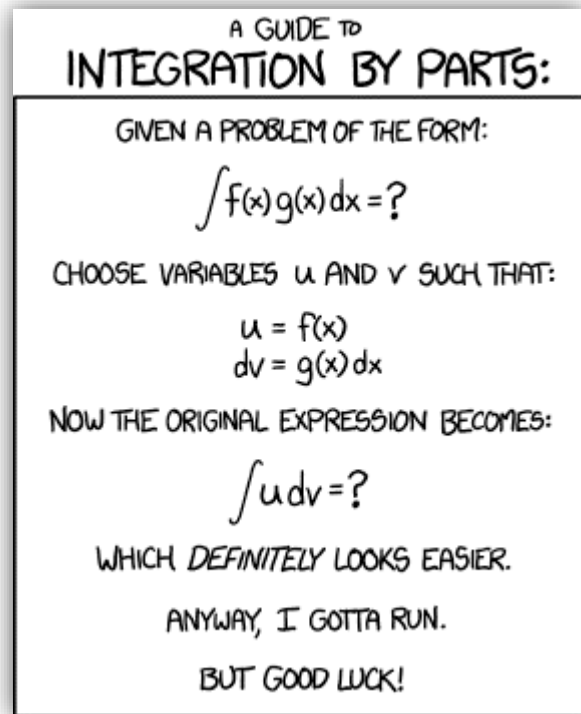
A GUIDE TO
INTEGRATION BY PARTS:

GIVEN A PROBLEM OF THE FORM:

$\int f(x)g(x)dx = ?$

CHOOSE VARIABLES u AND v SUCH THAT:

$u = f(x)$
$dv = g(x)dx$

NOW THE ORIGINAL EXPRESSION BECOMES:

$\int u\,dv = ?$

WHICH *DEFINITELY* LOOKS EASIER.

ANYWAY, I GOTTA RUN.

BUT GOOD LUCK!